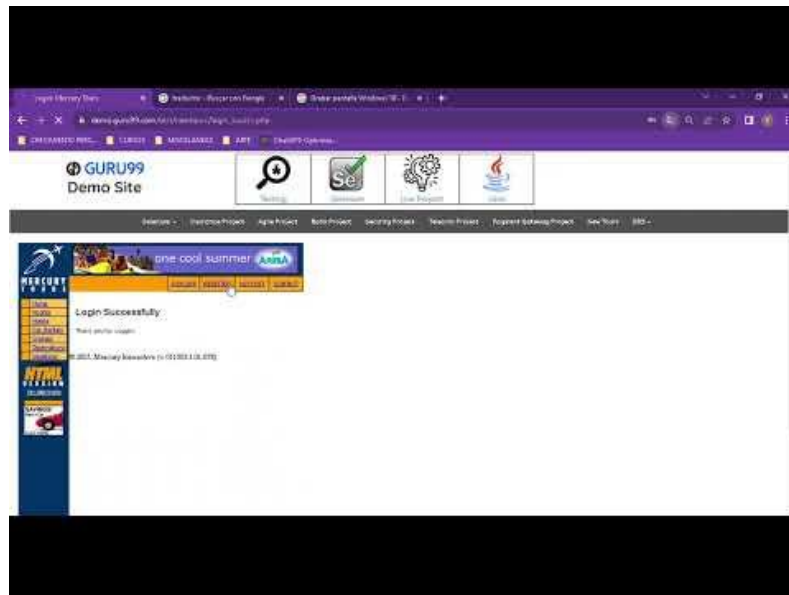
Login: Mercury Tours
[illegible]
Grabar pantalla Windows 10 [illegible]
demo.guru99.com/test/newtours/login_sucess.php

GURU99
Demo Site

Testing
Selenium
Live Project
Java

Selenium
Insurance Project
Agile Project
Bank Project
Security Project
Telecom Project
Payment Gateway Project
New Tours
SEO

MERCURY TOURS

one cool summer
ARUBA

SIGN-ON
REGISTER
SUPPORT
CONTACT

Home
Flights
Hotels
Car Rentals
Cruises
Destinations
Vacations

Login Successfully
Thank you for Loggin.

© 2005, Mercury Interactive (v. 011003-1.01-058)

HTML VERSION